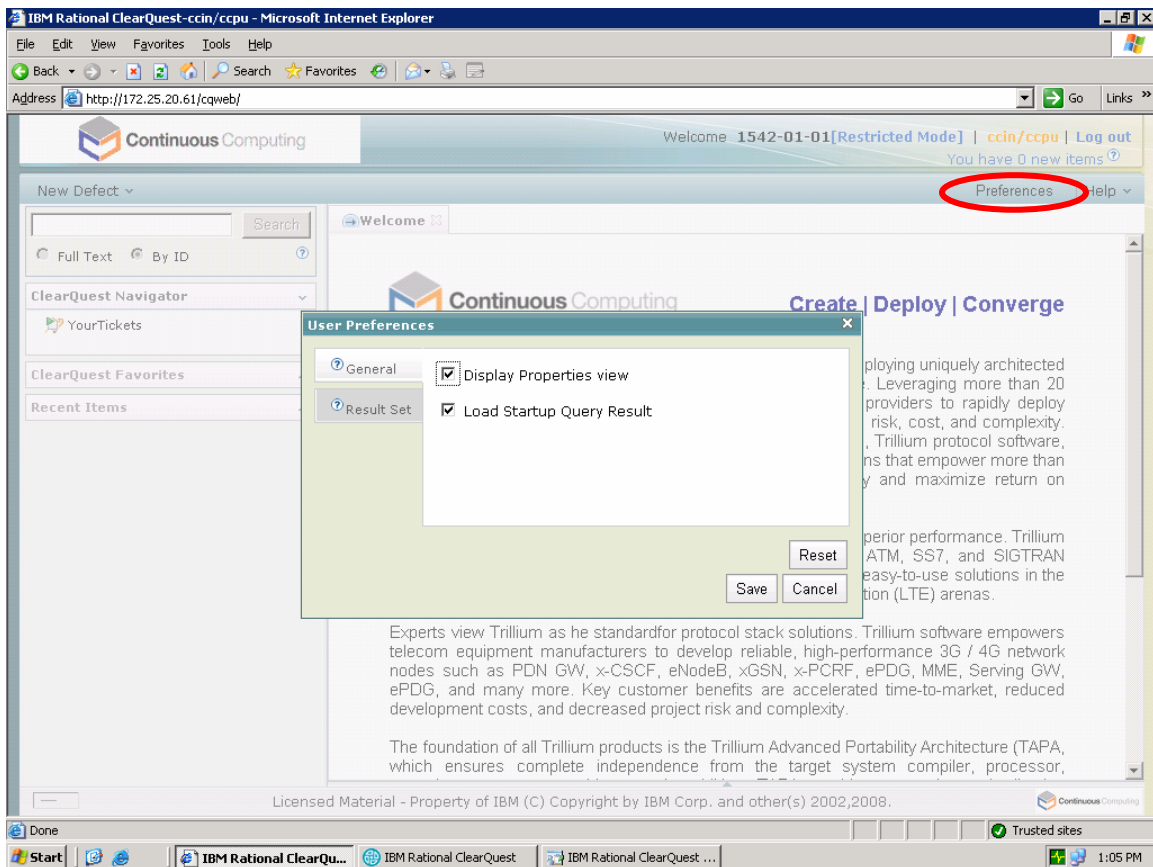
IBM Rational ClearQuest-ccin/ccpu - Microsoft Internet Explorer

File Edit View Favorites Tools Help

Back Search Favorites

Address http://172.25.20.61/cqweb/ Go Links »

Continuous Computing

Welcome 1542-01-01[Restricted Mode] | ccin/ccpu | Log out
You have 0 new items

New Defect

Preferences Help

Search

Full Text By ID

ClearQuest Navigator

YourTickets

ClearQuest Favorites

Recent Items

Welcome

Continuous Computing

Create | Deploy | Converge

User Preferences

General

Result Set

Display Properties view

Load Startup Query Result

Reset

Save Cancel

ploying uniquely architected e. Leveraging more than 20 providers to rapidly deploy risk, cost, and complexity. , Trillium protocol software, ns that empower more than y and maximize return on

perior performance. Trillium ATM, SS7, and SIGTRAN easy-to-use solutions in the tion (LTE) arenas.

Experts view Trillium as he standardfor protocol stack solutions. Trillium software empowers telecom equipment manufacturers to develop reliable, high-performance 3G / 4G network nodes such as PDN GW, x-CSCF, eNodeB, xGSN, x-PCRF, ePDG, MME, Serving GW, ePDG, and many more. Key customer benefits are accelerated time-to-market, reduced development costs, and decreased project risk and complexity.

The foundation of all Trillium products is the Trillium Advanced Portability Architecture (TAPA, which ensures complete independence from the target system compiler, processor, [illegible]

Licensed Material - Property of IBM (C) Copyright by IBM Corp. and other(s) 2002,2008.

Continuous Computing

Done

Trusted sites

Start

IBM Rational ClearQu...

IBM Rational ClearQuest

IBM Rational ClearQuest ...

1:05 PM